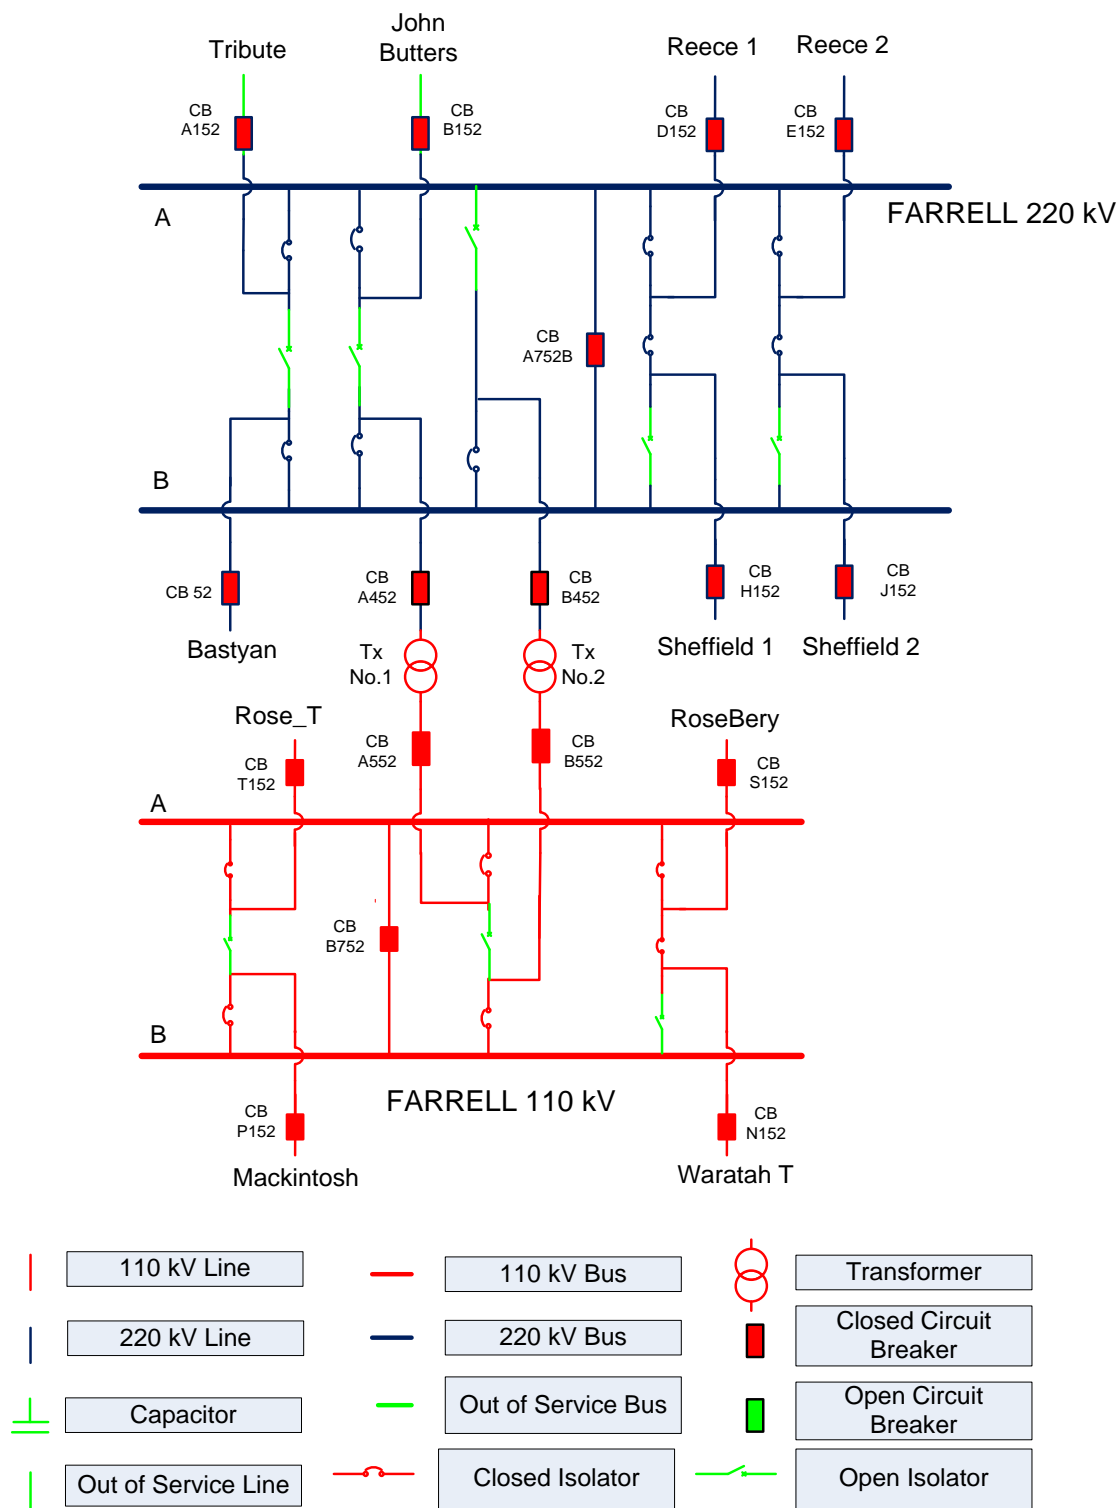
Tribute

John Butters

Reece 1

Reece 2

CB A152

CB B152

CB D152

CB E152

A

FARRELL 220 kV

CB A752B

B

CB 52

CB A452

CB B452

CB H152

CB J152

Bastyan

Tx No.1

Tx No.2

Sheffield 1

Sheffield 2

Rose_T

RoseBery

CB T152

CB A552

CB B552

CB S152

A

CB B752

B

FARRELL 110 kV

CB P152

CB N152

Mackintosh

Waratah T

110 kV Line

110 kV Bus

Transformer

220 kV Line

220 kV Bus

Closed Circuit Breaker

Capacitor

Out of Service Bus

Open Circuit Breaker

Out of Service Line

Closed Isolator

Open Isolator